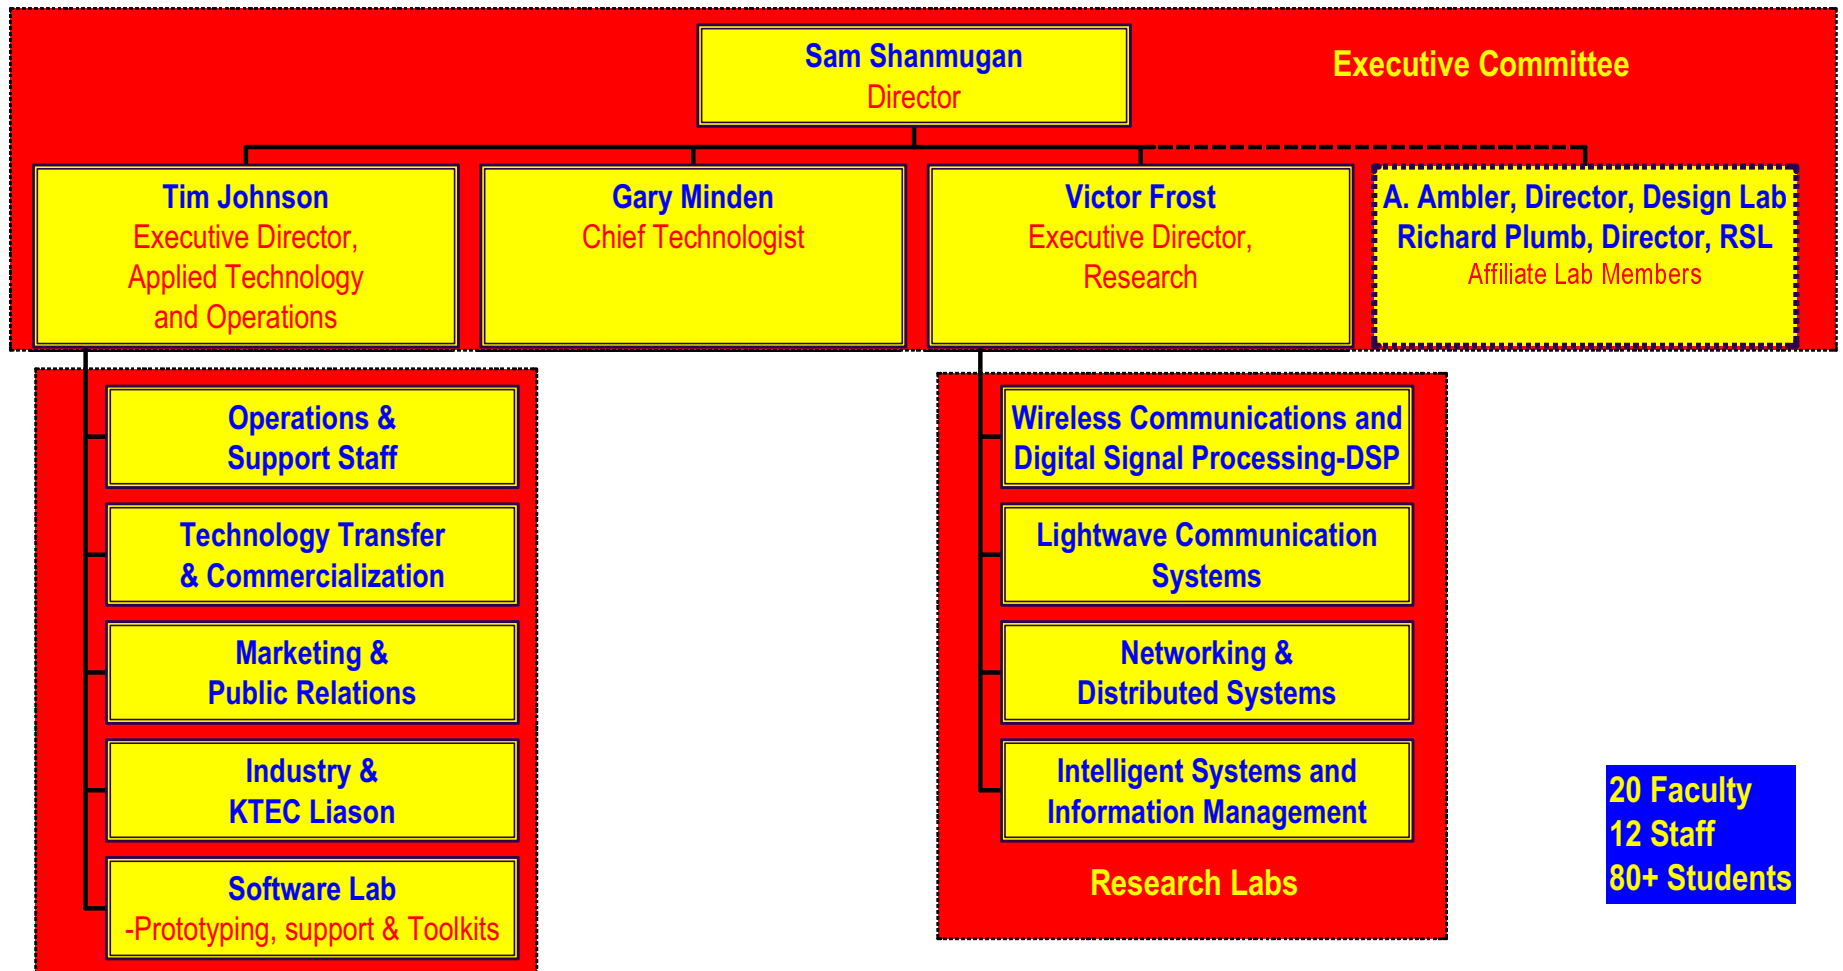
Sam Shanmugan
Director

Executive Committee

Tim Johnson
Executive Director, Applied Technology and Operations

Gary Minden
Chief Technologist

Victor Frost
Executive Director, Research

A. Ambler, Director, Design Lab
Richard Plumb, Director, RSL
Affiliate Lab Members

Operations & Support Staff

Technology Transfer & Commercialization

Marketing & Public Relations

Industry & KTEC Liason

Software Lab
-Prototyping, support & Toolkits

Wireless Communications and Digital Signal Processing-DSP

Lightwave Communication Systems

Networking & Distributed Systems

Intelligent Systems and Information Management

Research Labs

20 Faculty
12 Staff
80+ Students